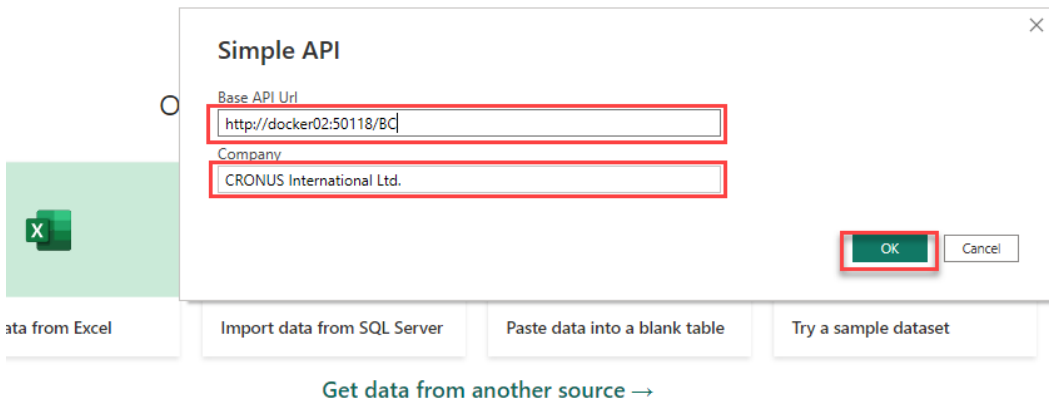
Simple API

Base API Url

http://docker02:50118/BC

Company

CRONUS International Ltd.

OK

Cancel

O

ata from Excel

Import data from SQL Server

Paste data into a blank table

Try a sample dataset

Get data from another source →